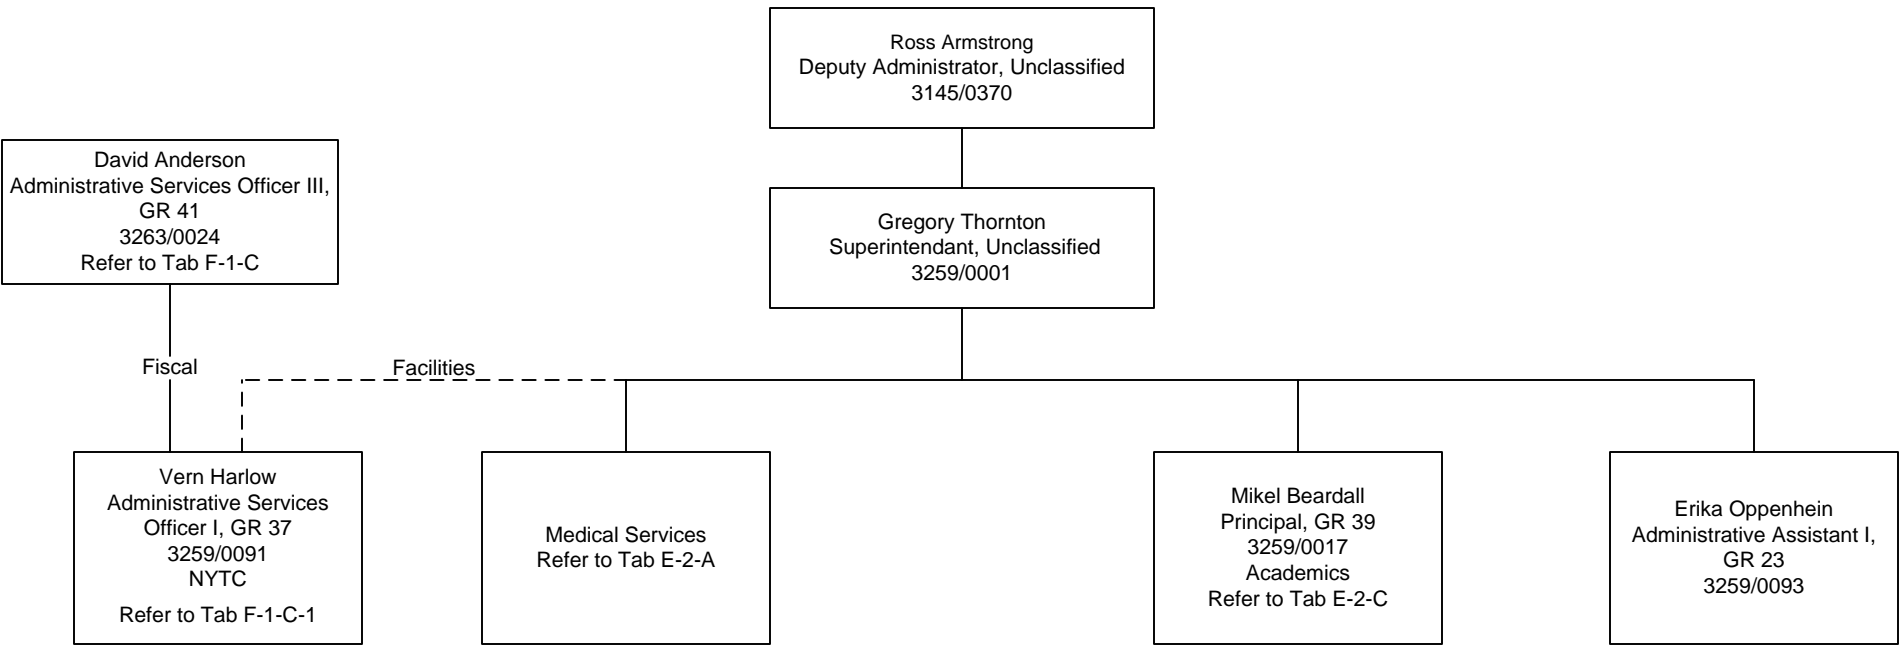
Ross Armstrong
Deputy Administrator, Unclassified
3145/0370

David Anderson
Administrative Services Officer III, GR 41
3263/0024
Refer to Tab F-1-C

Gregory Thornton
Superintendant, Unclassified
3259/0001

Fiscal

Facilities

Vern Harlow
Administrative Services Officer I, GR 37
3259/0091
NYTC
Refer to Tab F-1-C-1

Medical Services
Refer to Tab E-2-A

Mikel Beardall
Principal, GR 39
3259/0017
Academics
Refer to Tab E-2-C

Erika Oppenhein
Administrative Assistant I, GR 23
3259/0093